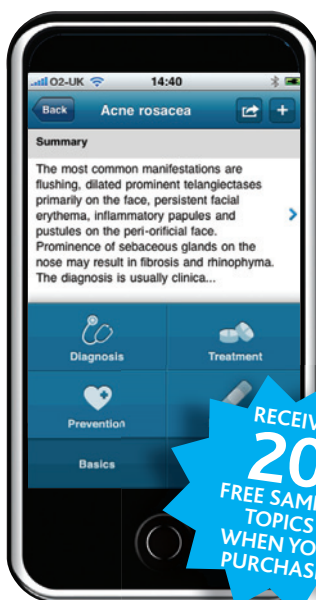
O2-UK 14:40

Back Acne rosacea

Summary

The most common manifestations are flushing, dilated prominent telangiectases primarily on the face, persistent facial erythema, inflammatory papules and pustules on the peri-orificial face. Prominence of sebaceous glands on the nose may result in fibrosis and rhinophyma. The diagnosis is usually clinica...

Diagnosis

Treatment

Prevention

Basics

RECEIV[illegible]

20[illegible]

FREE SAM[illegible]

TOPICS

WHEN YO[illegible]

PURCHAS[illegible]